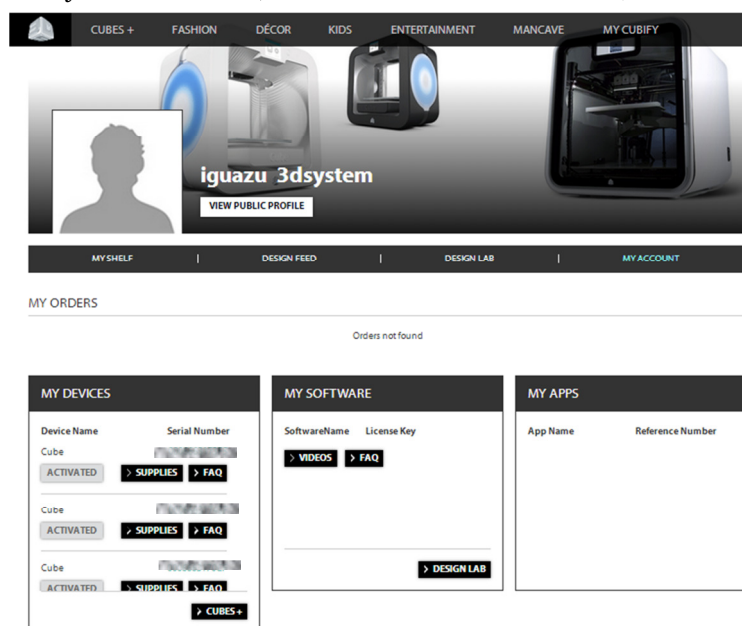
CUBES + FASHION DÉCOR KIDS ENTERTAINMENT MANCAVE MY CUBIFY

iguazu 3dsystem

VIEW PUBLIC PROFILE

MY SHELF | DESIGN FEED | DESIGN LAB | MY ACCOUNT

MY ORDERS

Orders not found

MY DEVICES

Device Name Serial Number

Cube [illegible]

ACTIVATED > SUPPLIES > FAQ

Cube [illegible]

ACTIVATED > SUPPLIES > FAQ

Cube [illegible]

ACTIVATED > SUPPLIES > FAQ

> CUBES +

MY SOFTWARE

SoftwareName License Key

> VIDEOS > FAQ

> DESIGN LAB

MY APPS

App Name Reference Number